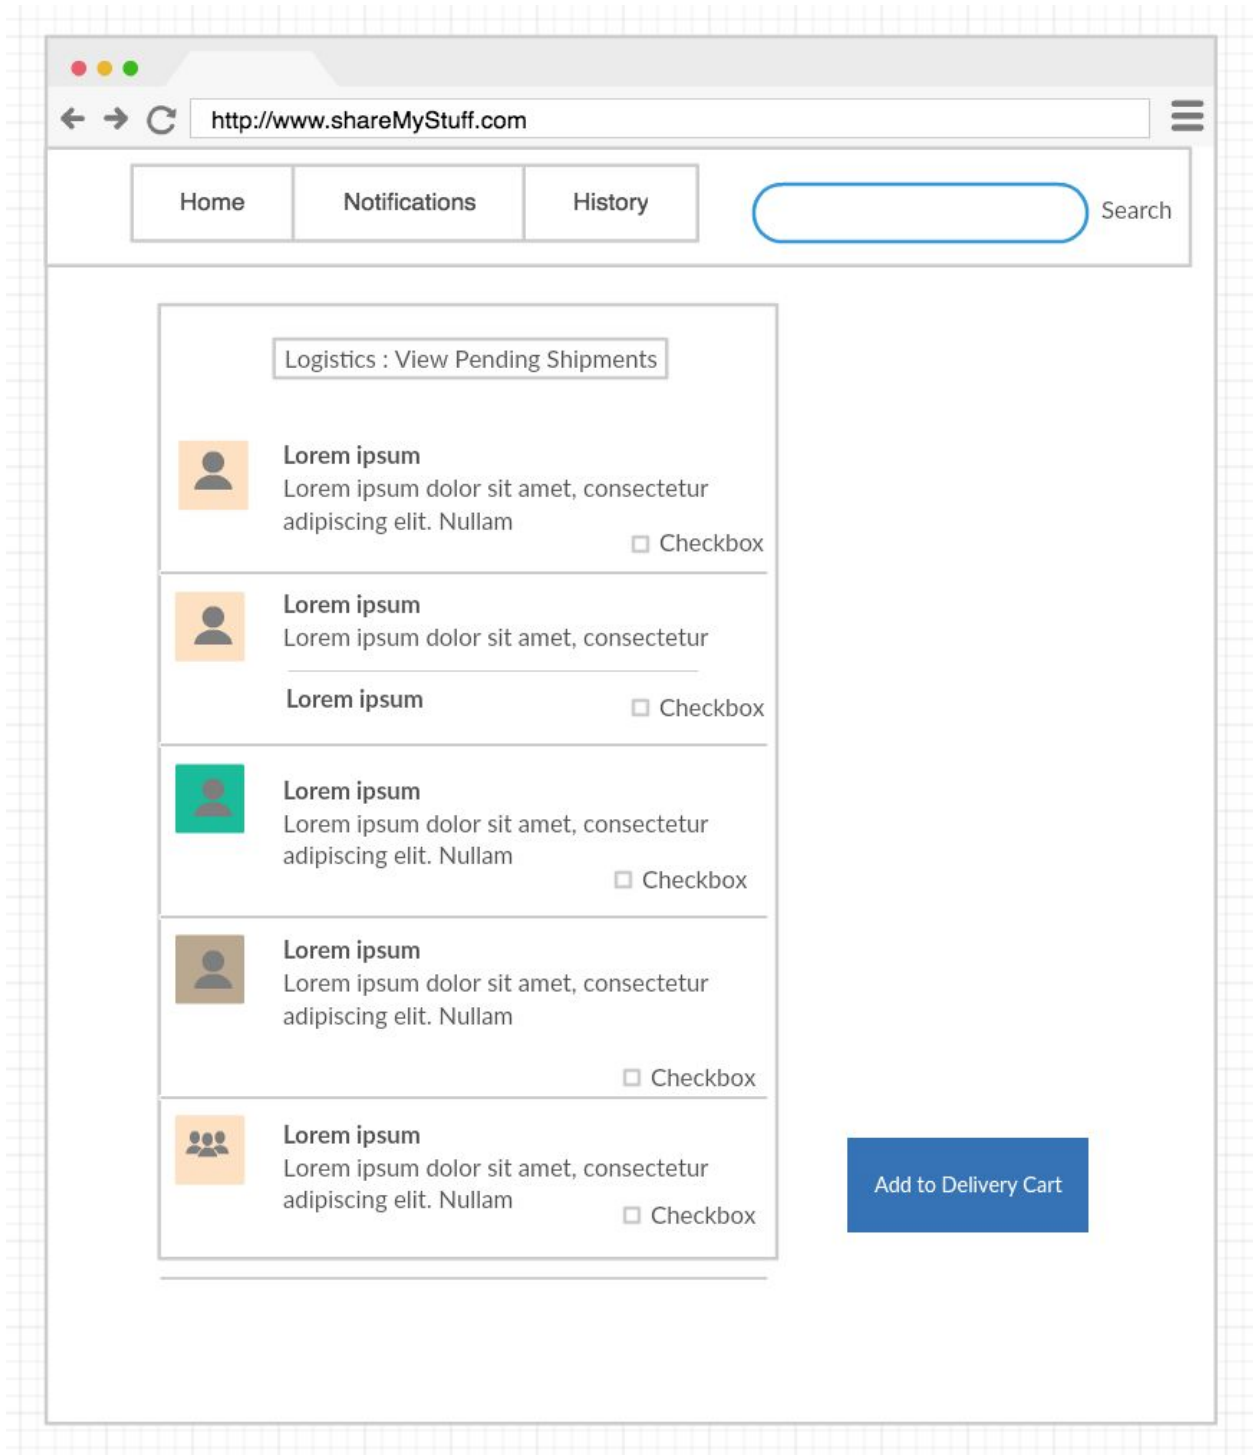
http://www.shareMyStuff.com

Home | Notifications | History

Search

Logistics : View Pending Shipments

Lorem ipsum
Lorem ipsum dolor sit amet, consectetur adipiscing elit. Nullam
☐ Checkbox

Lorem ipsum
Lorem ipsum dolor sit amet, consectetur
Lorem ipsum
☐ Checkbox

Lorem ipsum
Lorem ipsum dolor sit amet, consectetur adipiscing elit. Nullam
☐ Checkbox

Lorem ipsum
Lorem ipsum dolor sit amet, consectetur adipiscing elit. Nullam
☐ Checkbox

Lorem ipsum
Lorem ipsum dolor sit amet, consectetur adipiscing elit. Nullam
☐ Checkbox

Add to Delivery Cart